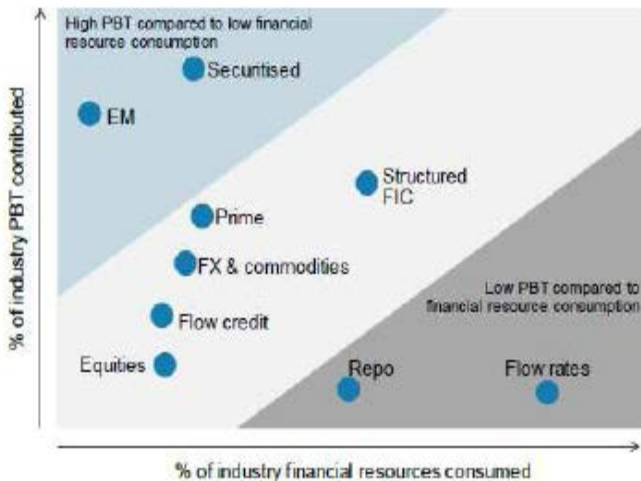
High PBT compared to low financial resource consumption

Securitised

EM

Structured FIC

Prime

FX & commodities

Low PBT compared to financial resource consumption

Flow credit

Equities

Repo

Flow rates

% of industry PBT contributed

% of industry financial resources consumed